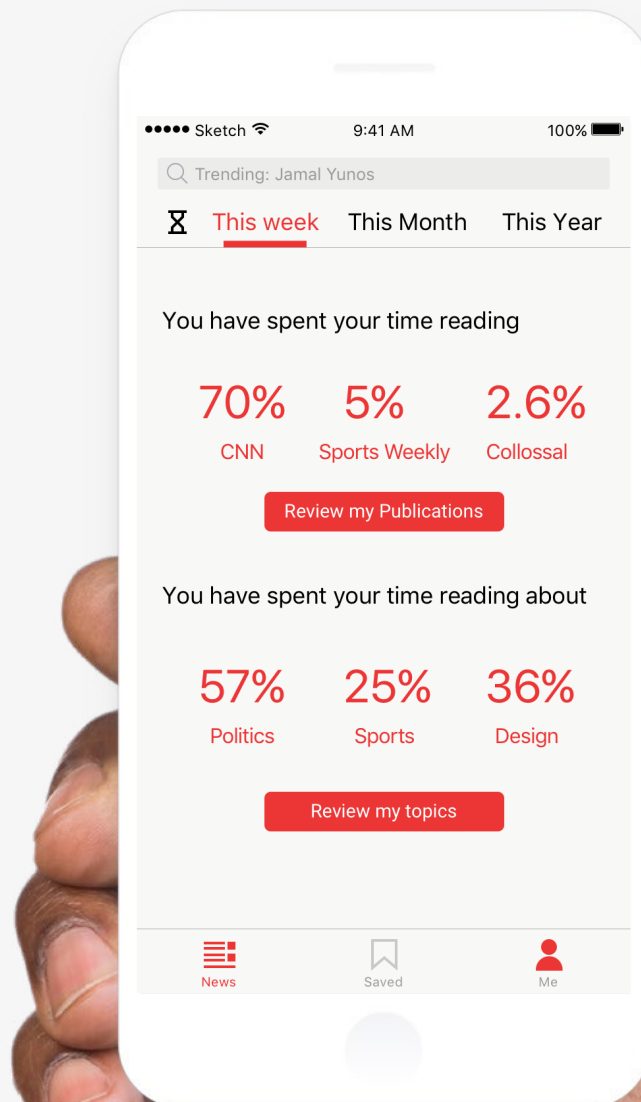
●●●●● Sketch 9:41 AM 100%

Trending: Jamal Yunos

This week This Month This Year

You have spent your time reading

70% CNN

5% Sports Weekly

2.6% Collossal

Review my Publications

You have spent your time reading about

57% Politics

25% Sports

36% Design

Review my topics

News Saved Me